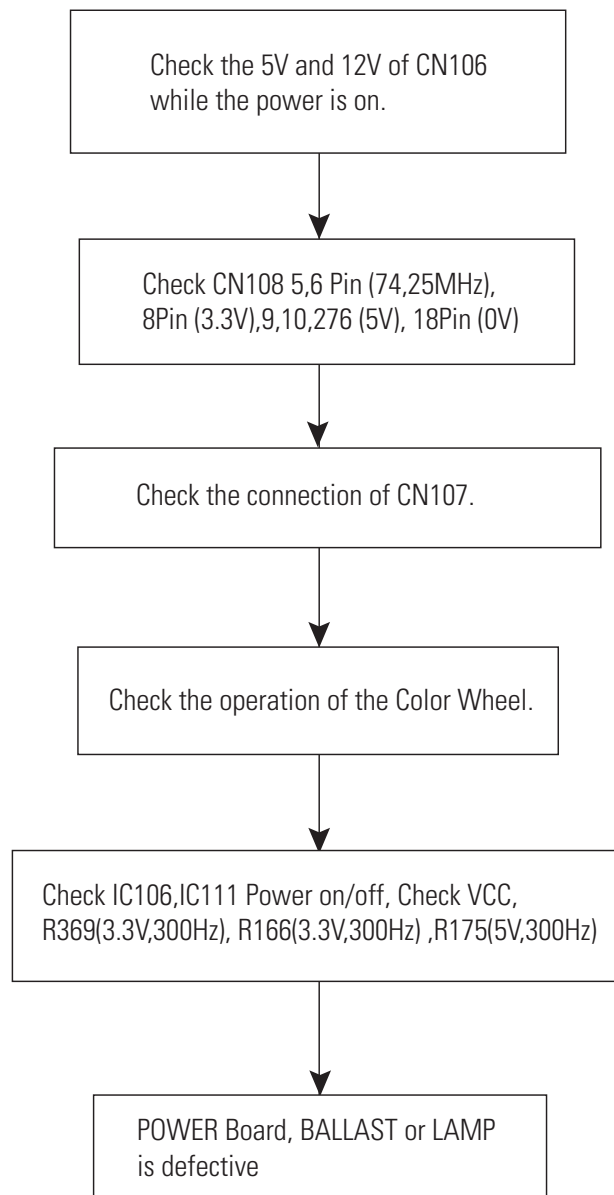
Check the 5V and 12V of CN106 while the power is on.

Check CN108 5,6 Pin (74,25MHz), 8Pin (3.3V),9,10,276 (5V), 18Pin (0V)

Check the connection of CN107.

Check the operation of the Color Wheel.

Check IC106,IC111 Power on/off, Check VCC, R369(3.3V,300Hz), R166(3.3V,300Hz) ,R175(5V,300Hz)

POWER Board, BALLAST or LAMP is defective